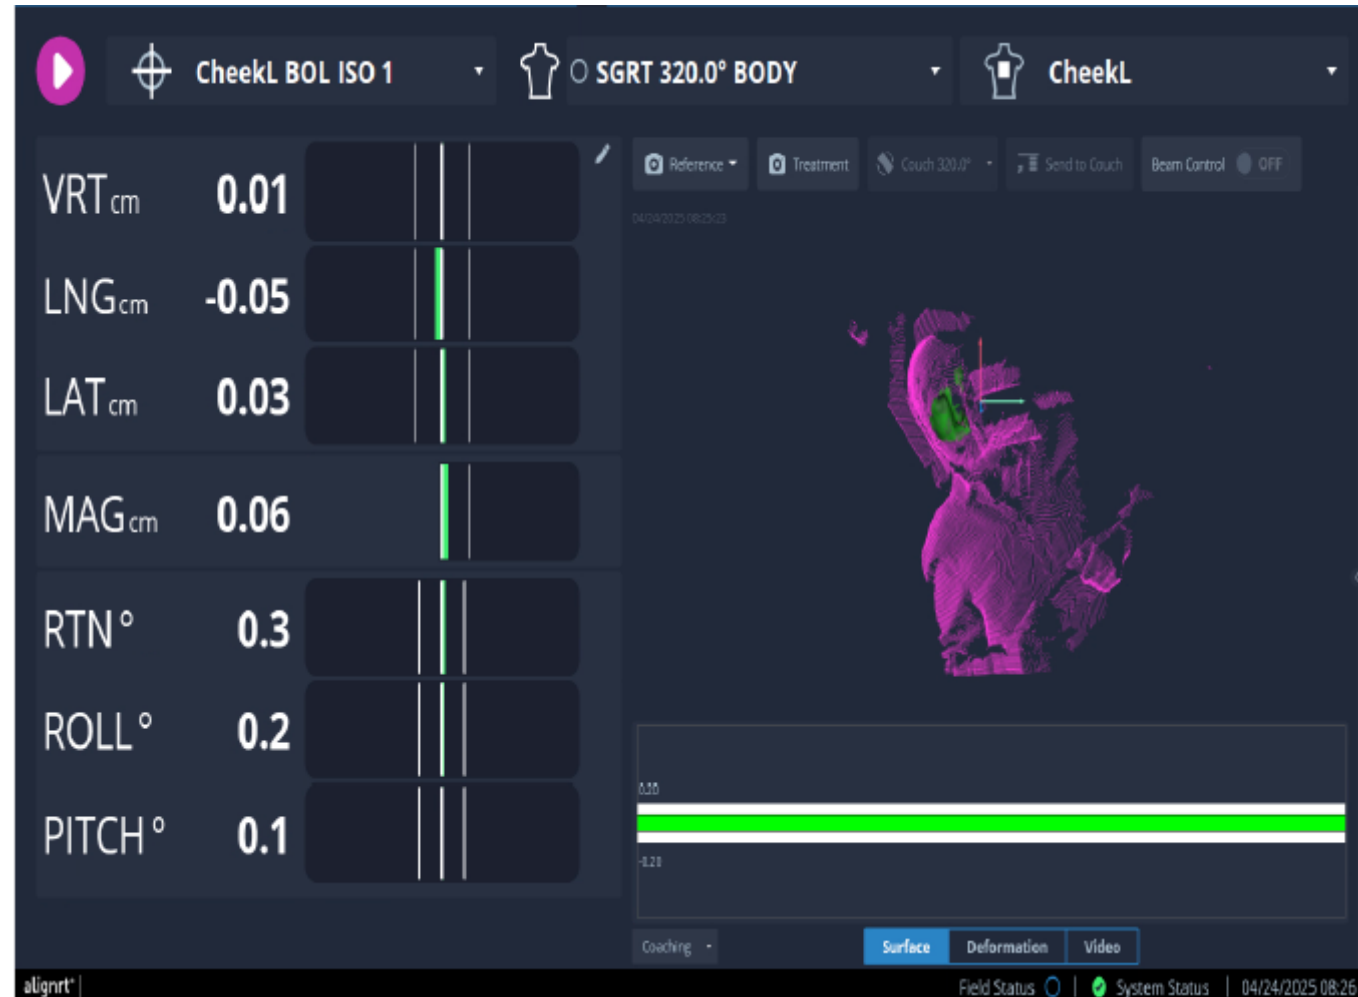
CheekL BOL ISO 1

SGRT 320.0° BODY

CheekL

VRT cm 0.01

LNG cm -0.05

LAT cm 0.03

MAG cm 0.06

RTN ° 0.3

ROLL ° 0.2

PITCH ° 0.1

Reference

Treatment

Couch 320.0°

Send to Couch

Beam Control OFF

04/24/2025 08:25:23

0.20

-0.20

Coaching

Surface

Deformation

Video

alignrt

Field Status

System Status

04/24/2025 08:26